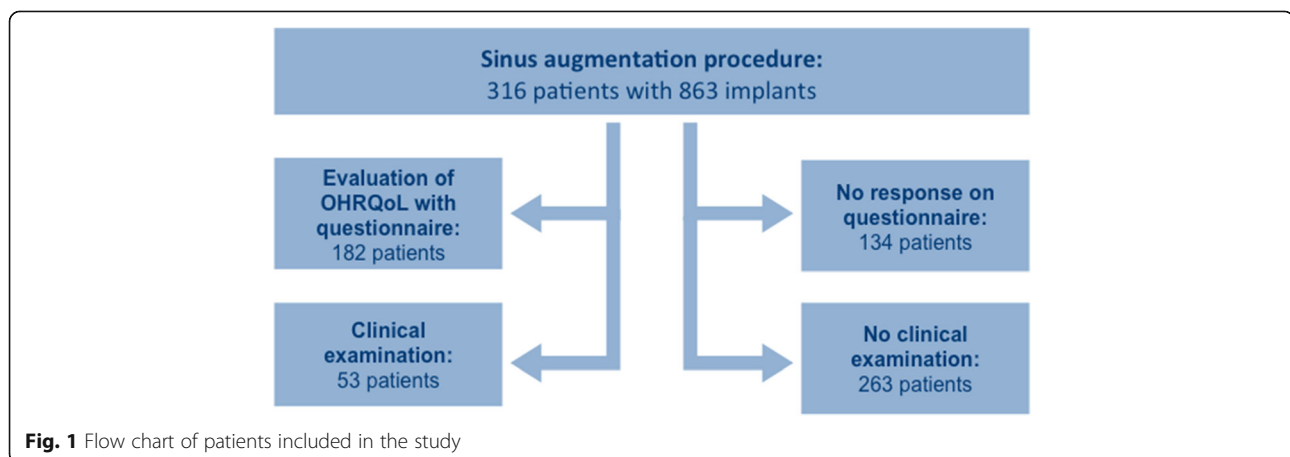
Sinus augmentation procedure:
316 patients with 863 implants

Evaluation of OHRQoL with questionnaire:
182 patients

No response on questionnaire:
134 patients

Clinical examination:
53 patients

No clinical examination:
263 patients

Fig. 1 Flow chart of patients included in the study